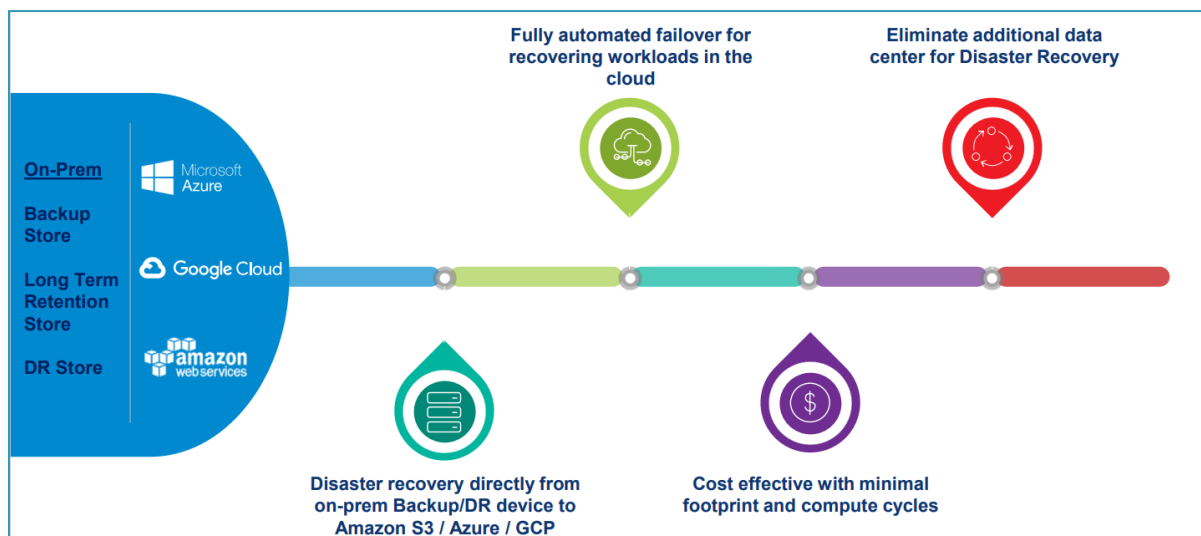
On-Prem

Backup Store

Long Term Retention Store

DR Store

Microsoft Azure

Google Cloud

amazon web services

Fully automated failover for recovering workloads in the cloud

Eliminate additional data center for Disaster Recovery

Disaster recovery directly from on-prem Backup/DR device to Amazon S3 / Azure / GCP

Cost effective with minimal footprint and compute cycles